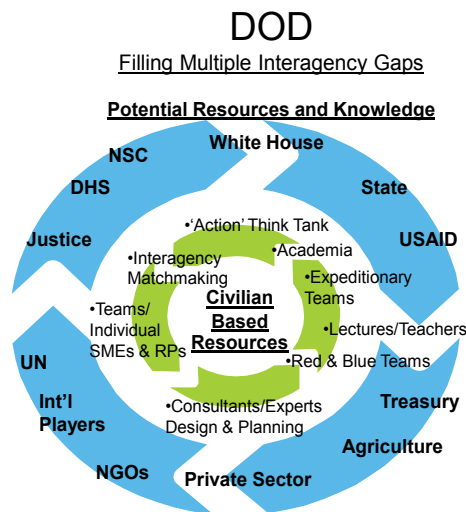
DOD

Filling Multiple Interagency Gaps

Potential Resources and Knowledge

White House

NSC

DHS

Justice

State

USAID

UN

Int'l Players

NGOs

Private Sector

Agriculture

Treasury

•'Action' Think Tank

•Interagency Matchmaking

•Academia

•Expeditionary Teams

•Teams/ Individual SMEs & RPs

Civilian Based Resources

•Lectures/Teachers

•Red & Blue Teams

•Consultants/Experts Design & Planning